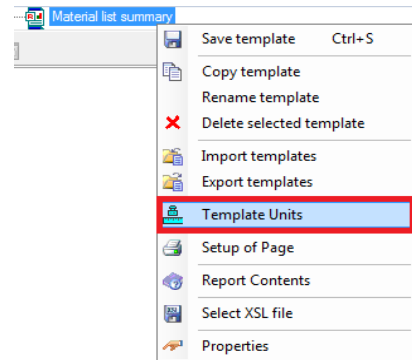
Material list summary

Save template Ctrl+S
Copy template
Rename template
Delete selected template
Import templates
Export templates
Template Units
Setup of Page
Report Contents
Select XSL file
Properties